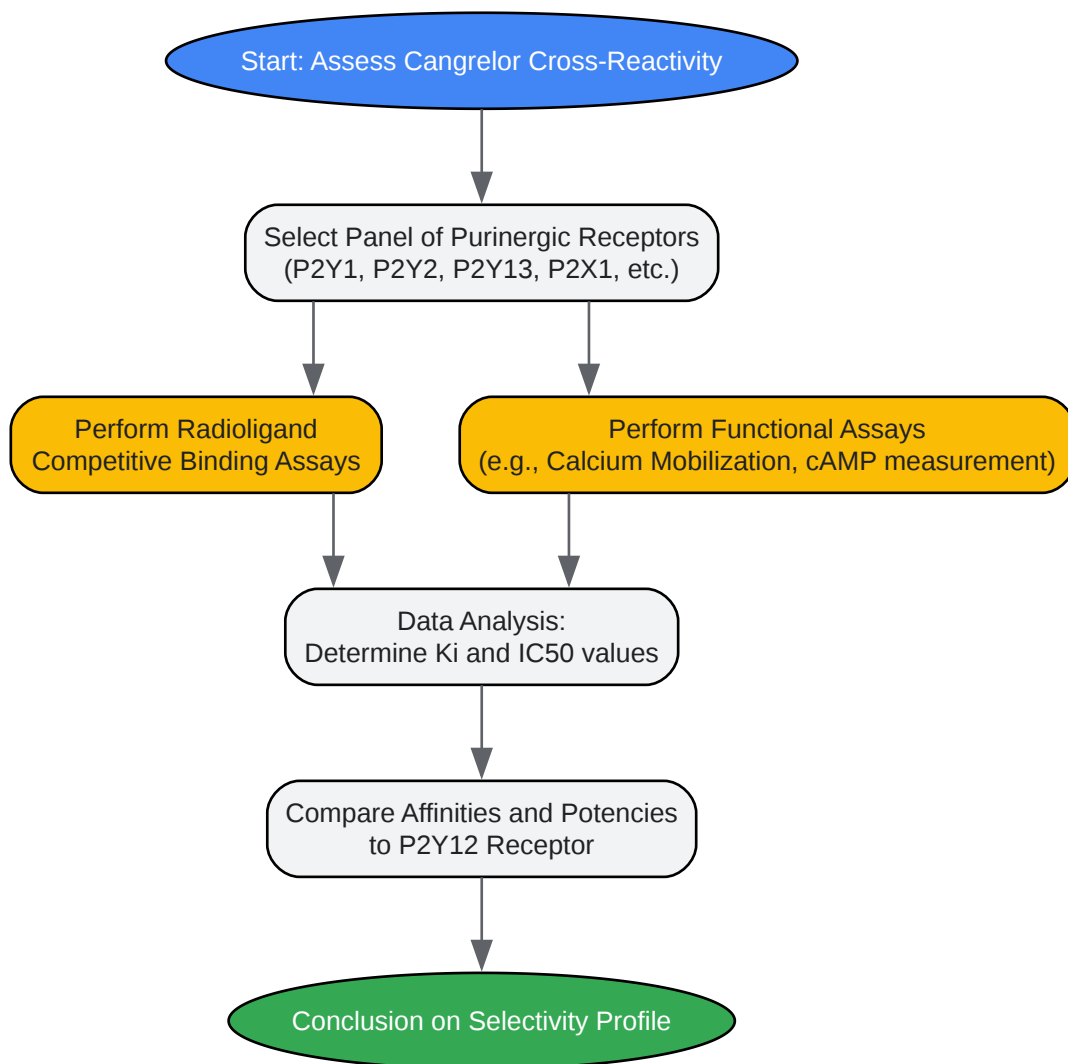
Start: Assess Cangrelor Cross-Reactivity

Select Panel of Purinergic Receptors (P2Y1, P2Y2, P2Y13, P2X1, etc.)

Perform Radioligand Competitive Binding Assays

Perform Functional Assays (e.g., Calcium Mobilization, cAMP measurement)

Data Analysis: Determine Ki and IC50 values

Compare Affinities and Potencies to P2Y12 Receptor

Conclusion on Selectivity Profile